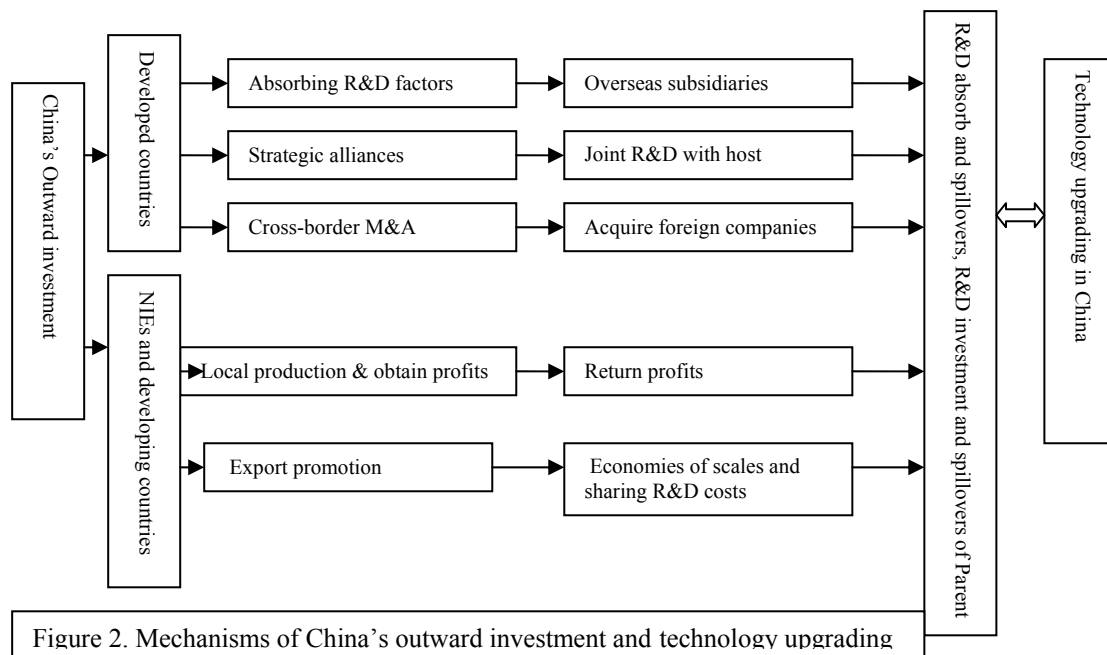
China's Outward investment

Developed countries

Absorbing R&D factors

Overseas subsidiaries

Strategic alliances

Joint R&D with host

Cross-border M&A

Acquire foreign companies

NIEs and developing countries

Local production & obtain profits

Return profits

Export promotion

Economies of scales and sharing R&D costs

R&D absorb and spillovers, R&D investment and spillovers of Parent

Technology upgrading in China

Figure 2. Mechanisms of China's outward investment and technology upgrading